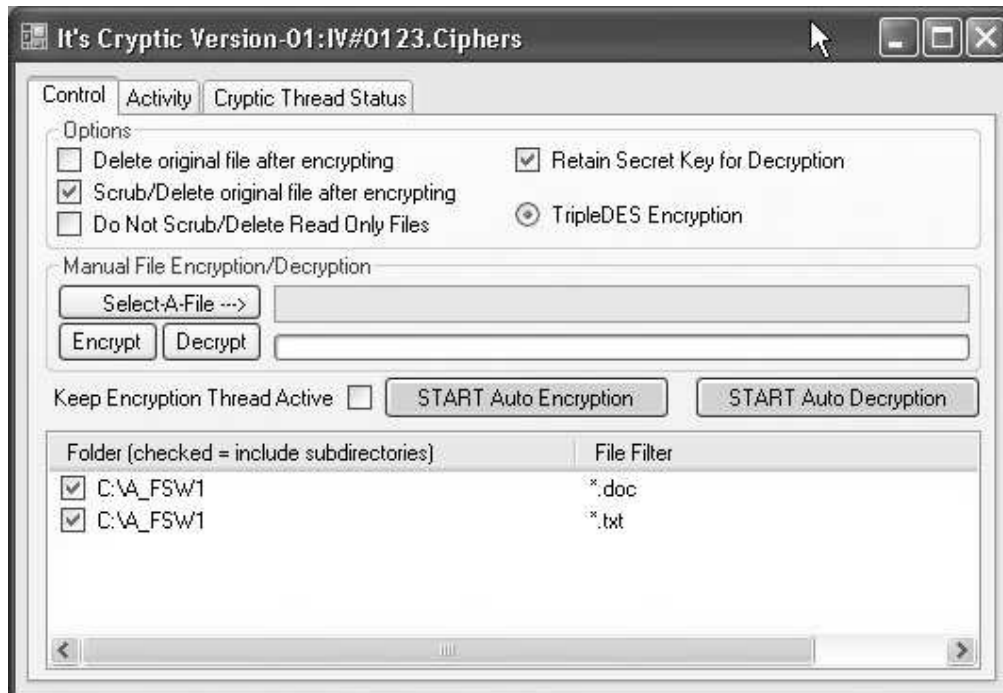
It's Cryptic Version-01:IV#0123.Ciphers

Control | Activity | Cryptic Thread Status

Options
Delete original file after encrypting
Scrub/Delete original file after encrypting
Do Not Scrub/Delete Read Only Files
Retain Secret Key for Decryption
TripleDES Encryption

Manual File Encryption/Decryption
Select-A-File --->
Encrypt
Decrypt

Keep Encryption Thread Active
START Auto Encryption
START Auto Decryption

| Folder (checked = include subdirectories) | File Filter |
|---|---|
| C:\A_FSW1 | *.doc |
| C:\A_FSW1 | *.txt |